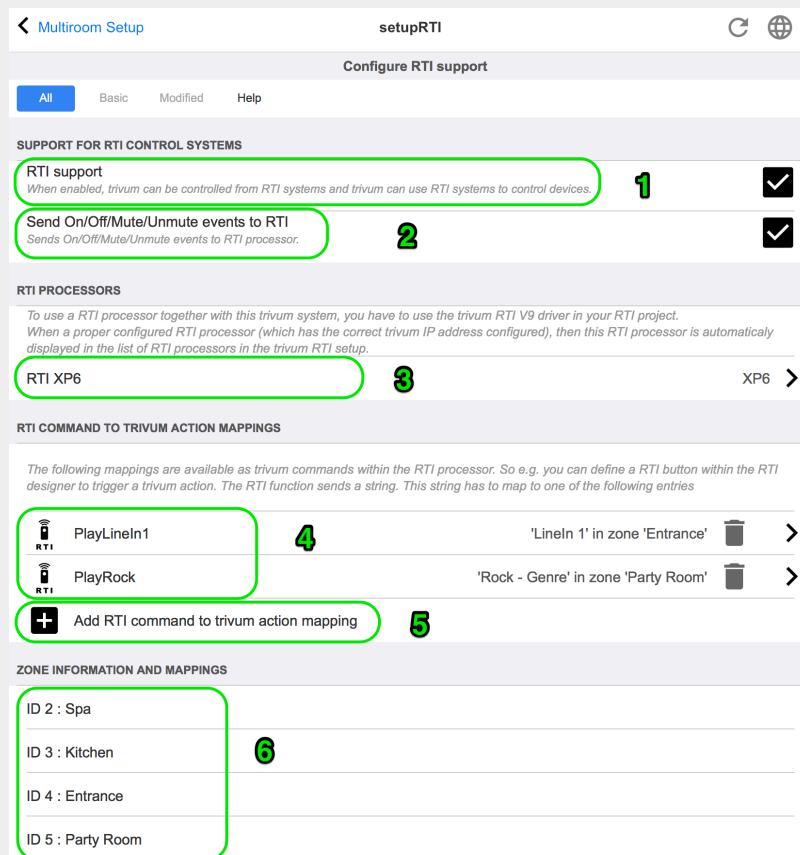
Multiroom Setup

setupRTI

Configure RTI support

All

Basic

Modified

Help

SUPPORT FOR RTI CONTROL SYSTEMS

RTI support
When enabled, trivum can be controlled from RTI systems and trivum can use RTI systems to control devices.

1

Send On/Off/Mute/Unmute events to RTI
Sends On/Off/Mute/Unmute events to RTI processor.

2

RTI PROCESSORS

To use a RTI processor together with this trivum system, you have to use the trivum RTI V9 driver in your RTI project.
When a proper configured RTI processor (which has the correct trivum IP address configured), then this RTI processor is automaticaly displayed in the list of RTI processors in the trivum RTI setup.

RTI XP6

3

XP6

RTI COMMAND TO TRIVUM ACTION MAPPINGS

The following mappings are available as trivum commands within the RTI processor. So e.g. you can define a RTI button within the RTI designer to trigger a trivum action. The RTI function sends a string. This string has to map to one of the following entries

RTI

PlayLineIn1

4

'LineIn 1' in zone 'Entrance'

RTI

PlayRock

'Rock - Genre' in zone 'Party Room'

Add RTI command to trivum action mapping

5

ZONE INFORMATION AND MAPPINGS

ID 2 : Spa

ID 3 : Kitchen

6

ID 4 : Entrance

ID 5 : Party Room